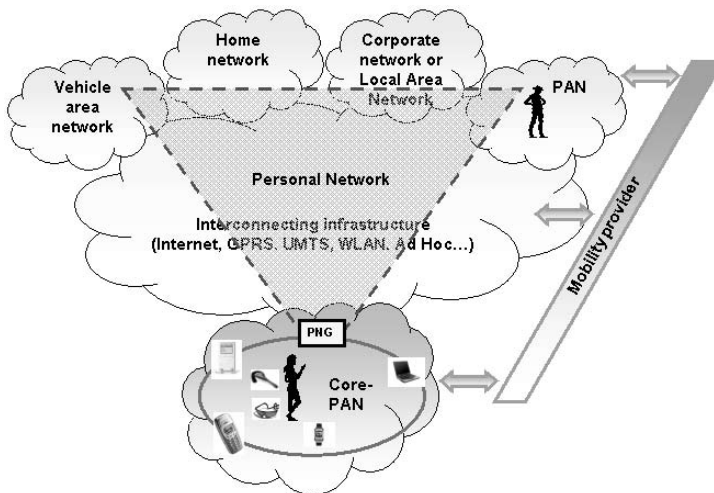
Home network

Corporate network or Local Area Network

Vehicle area network

PAN

Personal Network

Interconnecting infrastructure (Internet, GPRS, UMTS, WLAN, Ad Hoc…)

Mobility provider

PNG

Core-PAN